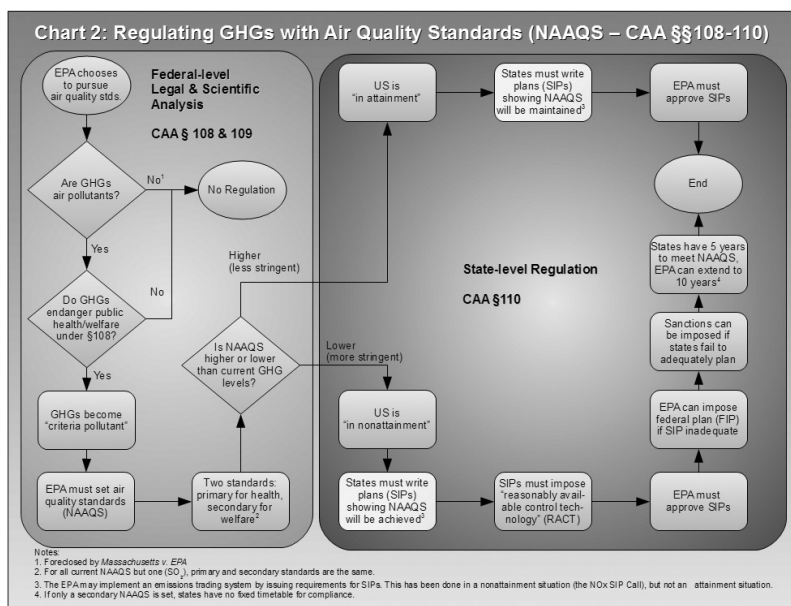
Chart 2: Regulating GHGs with Air Quality Standards (NAAQS – CAA §§108-110)

Federal-level Legal & Scientific Analysis

CAA § 108 & 109

EPA chooses to pursue air quality stds.

Are GHGs air pollutants?

No$^1$

No Regulation

Yes

Do GHGs endanger public health/welfare under §108?

No

Yes

GHGs become "criteria pollutant"

EPA must set air quality standards (NAAQS)

Two standards: primary for health, secondary for welfare$^2$

Is NAAQS higher or lower than current GHG levels?

Higher (less stringent)

Lower (more stringent)

US is "in attainment"

States must write plans (SIPs) showing NAAQS will be maintained$^3$

EPA must approve SIPs

End

State-level Regulation

CAA §110

States have 5 years to meet NAAQS, EPA can extend to 10 years$^4$

Sanctions can be imposed if states fail to adequately plan

EPA can impose federal plan (FIP) if SIP inadequate

US is "in nonattainment"

States must write plans (SIPs) showing NAAQS will be achieved$^3$

SIPs must impose "reasonably available control technology" (RACT)

EPA must approve SIPs

Notes:
1. Foreclosed by Massachusetts v. EPA
2. For all current NAAQS but one ($SO_2$), primary and secondary standards are the same.
3. The EPA may implement an emissions trading system by issuing requirements for SIPs. This has been done in a nonattainment situation (the NOx SIP Call), but not an attainment situation.
4. If only a secondary NAAQS is set, states have no fixed timetable for compliance.